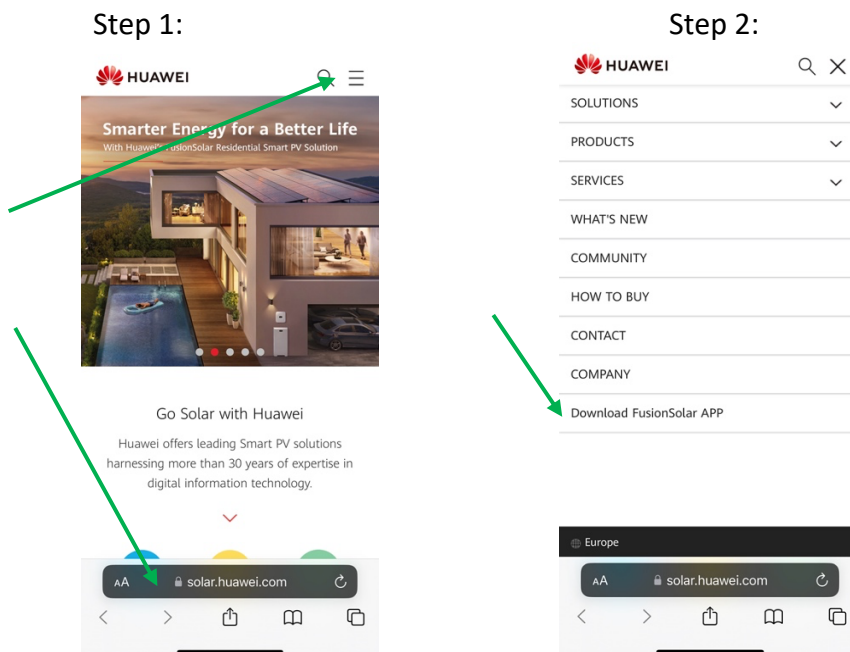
Step 1:

HUAWEI

Smarter Energy for a Better Life
With Huawei FusionSolar Residential Smart PV Solution

Go Solar with Huawei

Huawei offers leading Smart PV solutions harnessing more than 30 years of expertise in digital information technology.

AA solar.huawei.com

Step 2:

HUAWEI

SOLUTIONS
PRODUCTS
SERVICES
WHAT'S NEW
COMMUNITY
HOW TO BUY
CONTACT
COMPANY
Download FusionSolar APP

Europe

AA solar.huawei.com